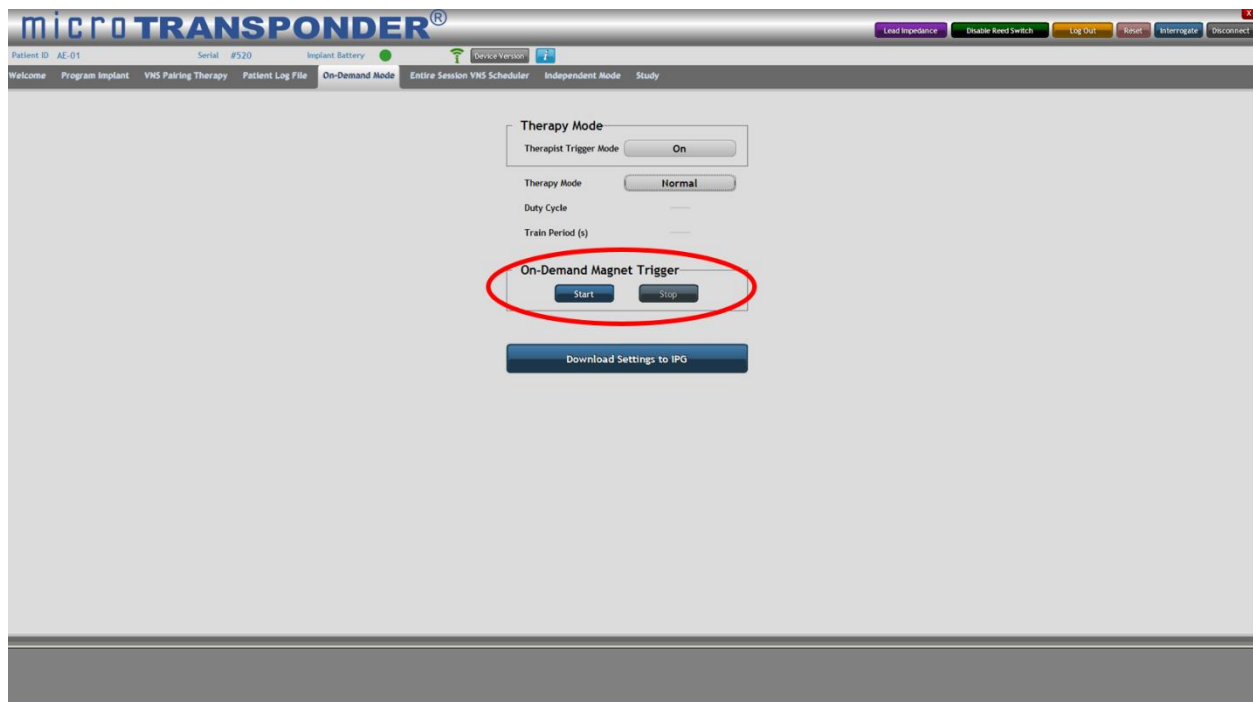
microTRANSPONDER®

Lead Impedance | Disable Reed Switch | Log Out | Reset | Interrogate | Disconnect

x

Patient ID AE-01 Serial #520 Implant Battery Device Version

Welcome | Program Implant | VNS Pairing Therapy | Patient Log File | On-Demand Mode | Entire Session VNS Scheduler | Independent Mode | Study

Therapy Mode

Therapist Trigger Mode | On

Therapy Mode | Normal

Duty Cycle | ----

Train Period (s) | ----

On-Demand Magnet Trigger

Start | Stop

Download Settings to IPG